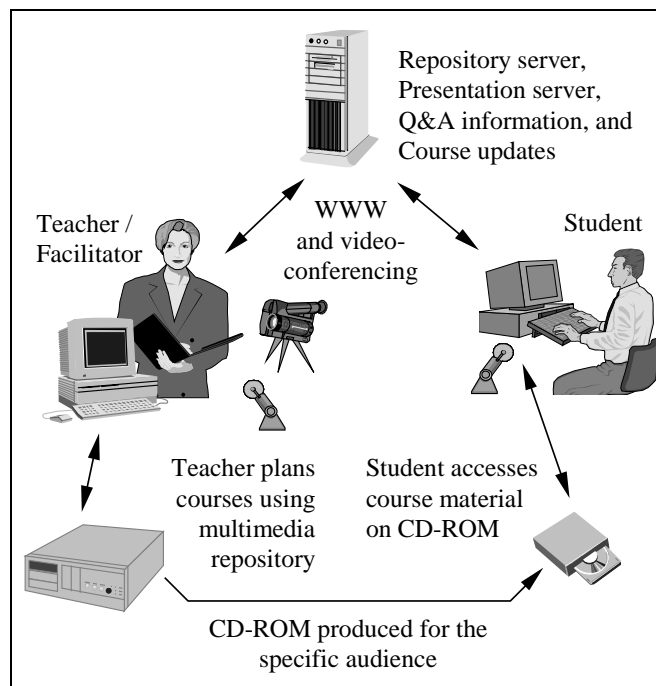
Repository server, Presentation server, Q&A information, and Course updates

Teacher / Facilitator

WWW and videoconferencing

Student

Teacher plans courses using multimedia repository

Student accesses course material on CD-ROM

CD-ROM produced for the specific audience